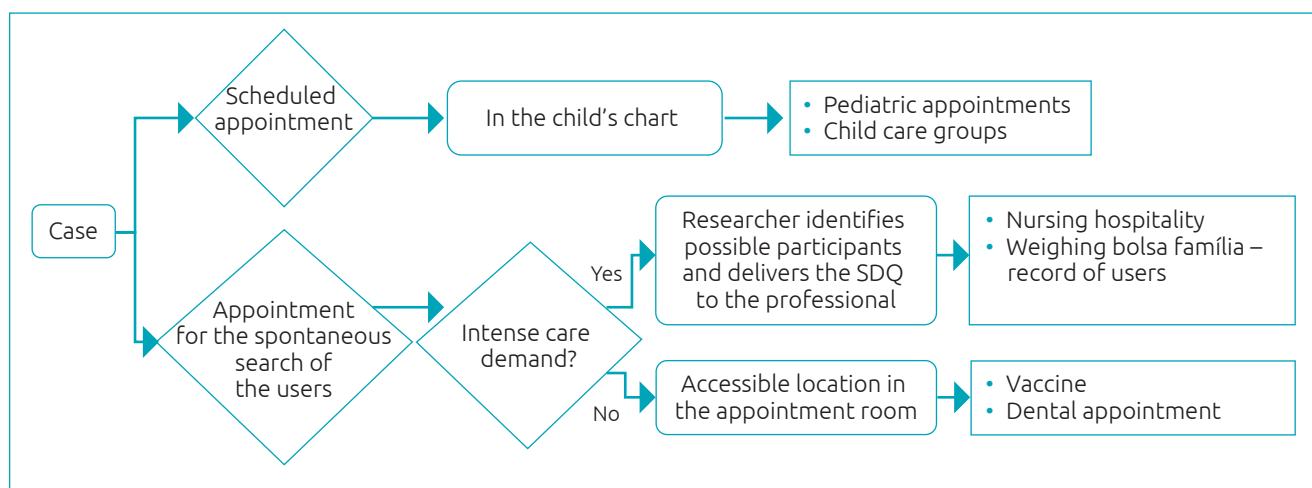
Case

Scheduled appointment

In the child's chart

• Pediatric appointments
• Child care groups

Appointment for the spontaneous search of the users

Intense care demand?

Yes

Researcher identifies possible participants and delivers the SDQ to the professional

• Nursing hospitality
• Weighing bolsa família – record of users

No

Accessible location in the appointment room

• Vaccine
• Dental appointment